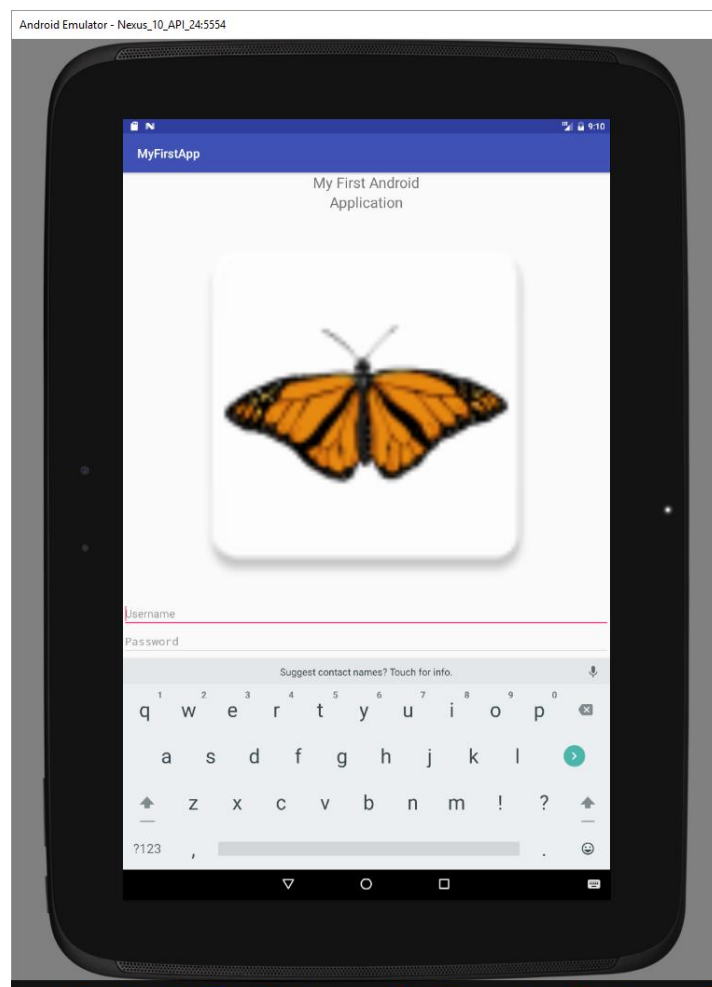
Android Emulator - Nexus_10_API_24:5554

9:10

MyFirstApp

My First Android Application

Username

Password

Suggest contact names? Touch for info.

1 2 3 4 5 6 7 8 9 0

q w e r t y u i o p

a s d f g h j k l

z x c v b n m ! ?

?123 , .